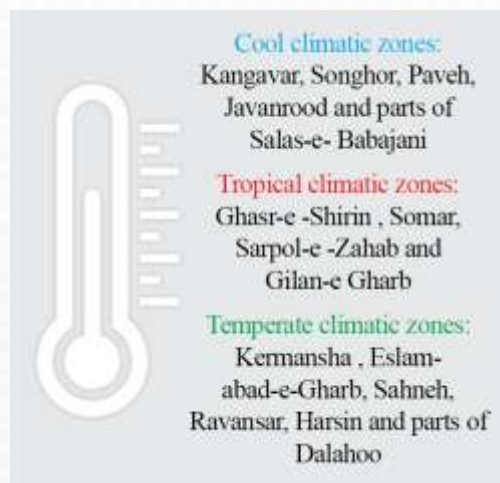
Cool climatic zones:
Kangavar, Songhor, Paveh, Javanrood and parts of Salas-e- Babajani

Tropical climatic zones:
Ghasr-e -Shirin , Somar, Sarpol-e -Zahab and Gilan-e Gharb

Temperate climatic zones:
Kermansha , Eslam-abad-e-Gharb, Sahneh, Ravansar, Harsin and parts of Dalahoo